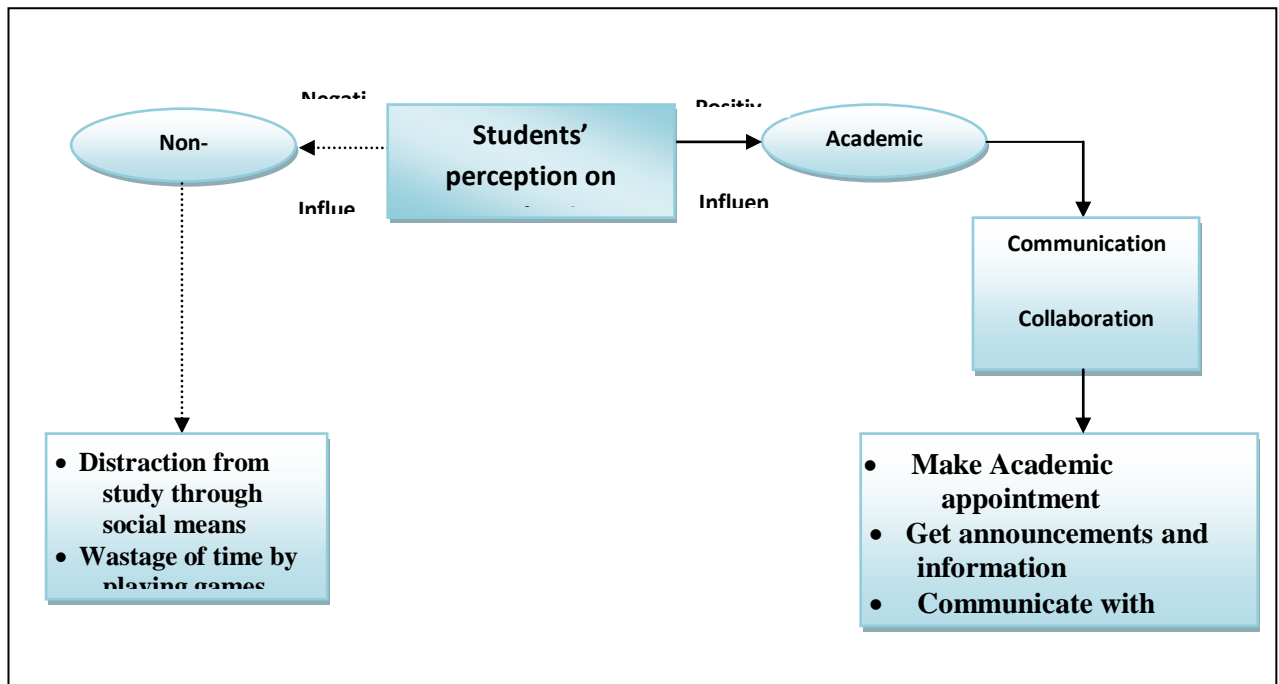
Negati

Non-

Influe

Students' perception on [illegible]

Positiv

Influen

Academic

Communication

Collaboration

- Distraction from study through social means
- Wastage of time by playing games

- Make Academic appointment
- Get announcements and information
- Communicate with